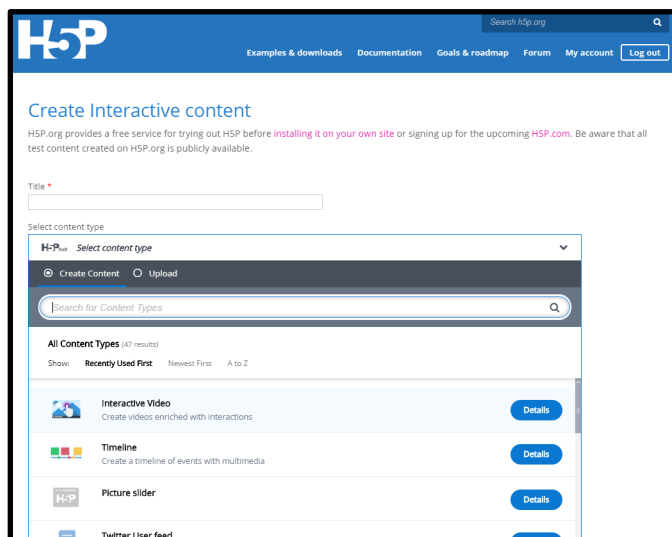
H5P

Search h5p.org

Examples & downloads Documentation Goals & roadmap Forum My account Log out

Create Interactive content

H5P.org provides a free service for trying out H5P before installing it on your own site or signing up for the upcoming H5P.com. Be aware that all test content created on H5P.org is publicly available.

Title *

Select content type

H5P hub Select content type

Create Content Upload

Search for Content Types

All Content Types (47 results)

Show: Recently Used First Newest First A to Z

Interactive Video
Create videos enriched with interactions
Details

Timeline
Create a timeline of events with multimedia
Details

H5P Picture slider
Details

Twitter User feed